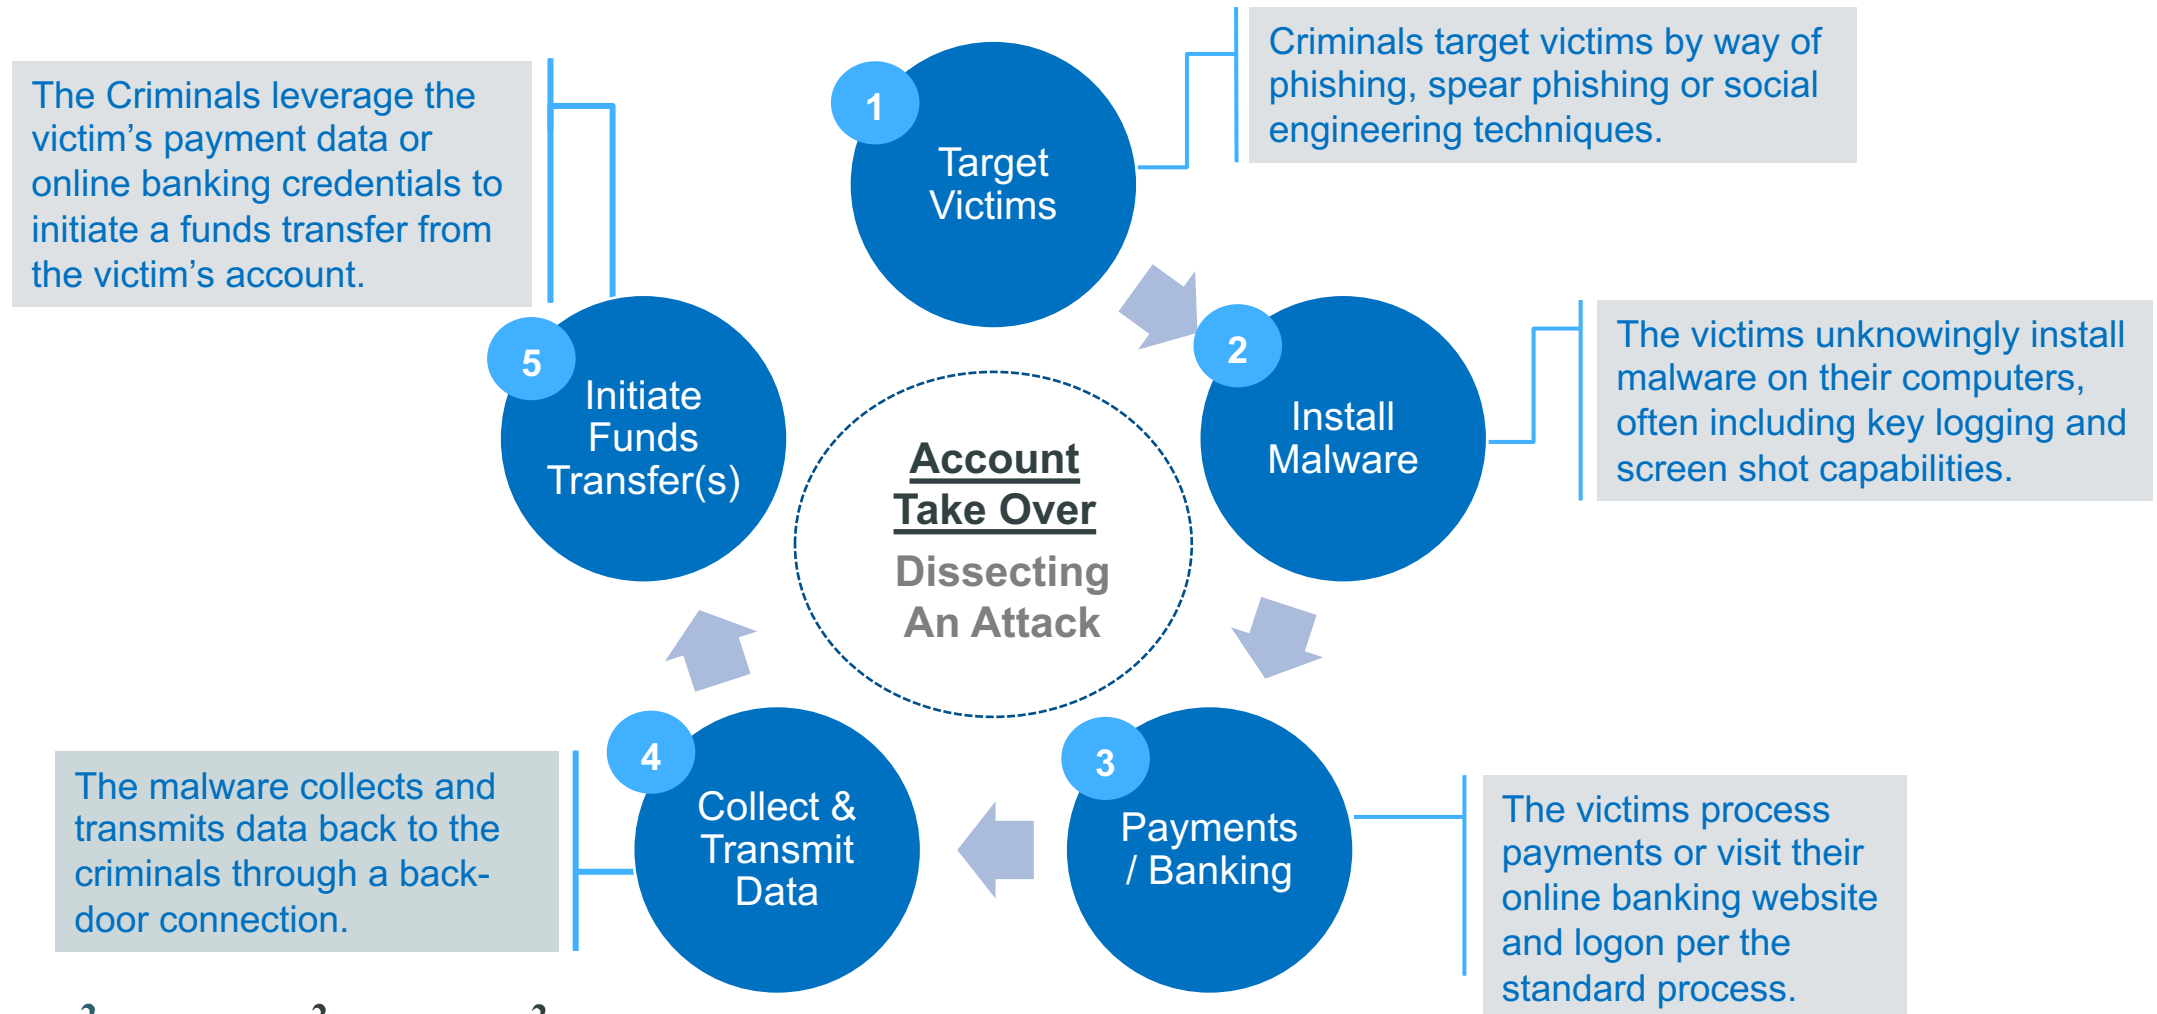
The Criminals leverage the victim’s payment data or online banking credentials to initiate a funds transfer from the victim’s account.

1
Target Victims

Criminals target victims by way of phishing, spear phishing or social engineering techniques.

5
Initiate Funds Transfer(s)

Account Take Over
Dissecting An Attack

2
Install Malware

The victims unknowingly install malware on their computers, often including key logging and screen shot capabilities.

The malware collects and transmits data back to the criminals through a back-door connection.

4
Collect & Transmit Data

3
Payments / Banking

The victims process payments or visit their online banking website and logon per the standard process.